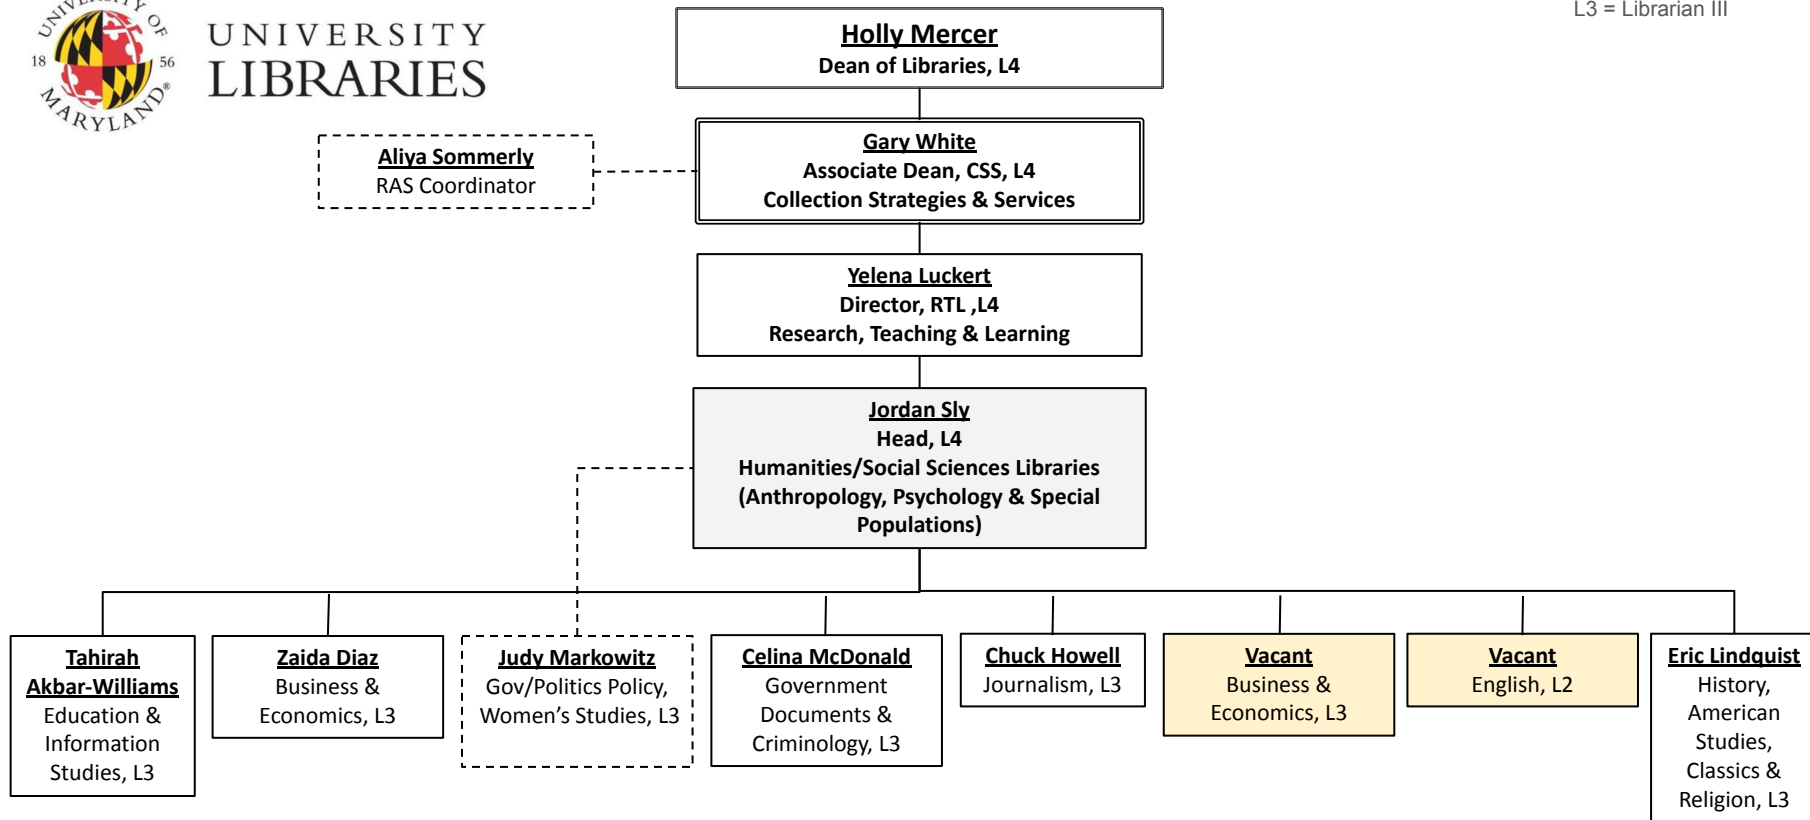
UNIVERSITY OF MARYLAND 18 56

UNIVERSITY LIBRARIES

L3 = Librarian III

Holly Mercer
Dean of Libraries, L4

Aliya Sommerly
RAS Coordinator

Gary White
Associate Dean, CSS, L4
Collection Strategies & Services

Yelena Luckert
Director, RTL ,L4
Research, Teaching & Learning

Jordan Sly
Head, L4
Humanities/Social Sciences Libraries
(Anthropology, Psychology & Special Populations)

Tahirah Akbar-Williams
Education & Information Studies, L3

Zaida Diaz
Business & Economics, L3

Judy Markowitz
Gov/Politics Policy, Women's Studies, L3

Celina McDonald
Government Documents & Criminology, L3

Chuck Howell
Journalism, L3

Vacant
Business & Economics, L3

Vacant
English, L2

Eric Lindquist
History, American Studies, Classics & Religion, L3